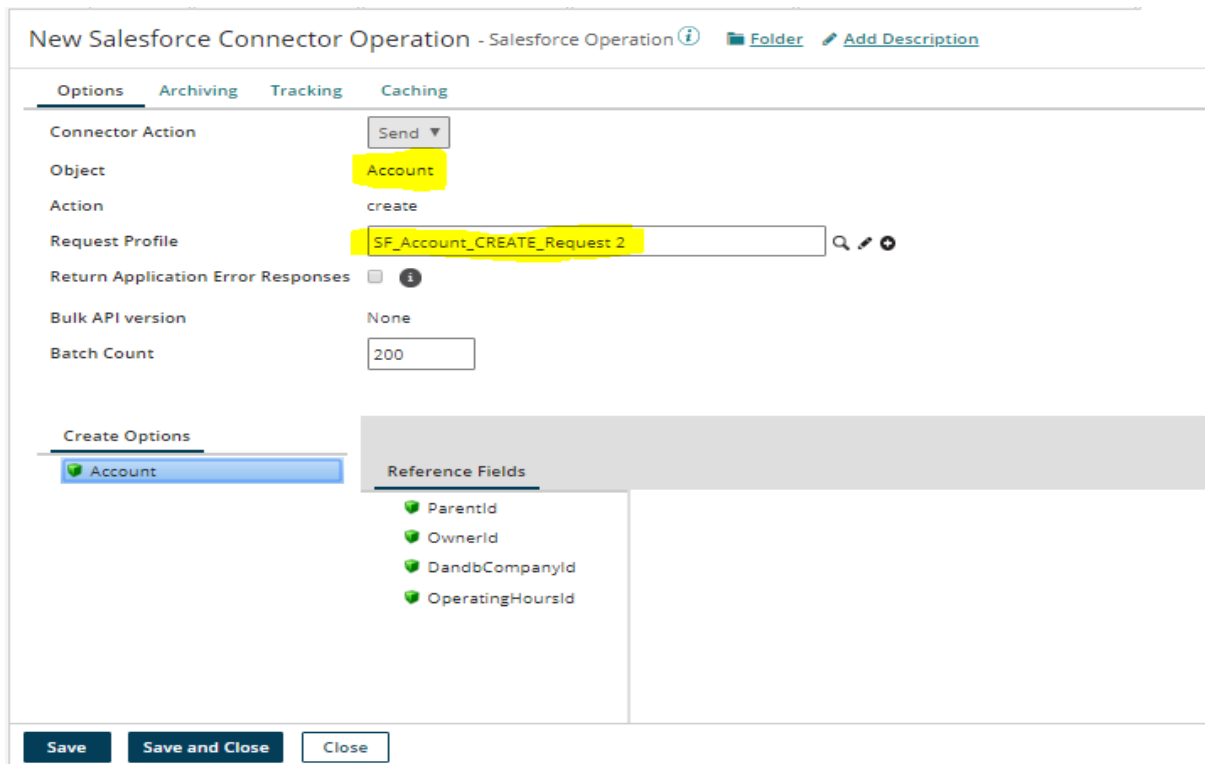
New Salesforce Connector Operation - Salesforce Operation ⓘ Folder Add Description

Options Archiving Tracking Caching

Connector Action Send ▼
Object Account
Action create
Request Profile SF_Account_CREATE_Request 2
Return Application Error Responses
Bulk API version None
Batch Count 200

Create Options
Account

Reference Fields
ParentId
OwnerId
DandbCompanyId
OperatingHoursId

Save Save and Close Close